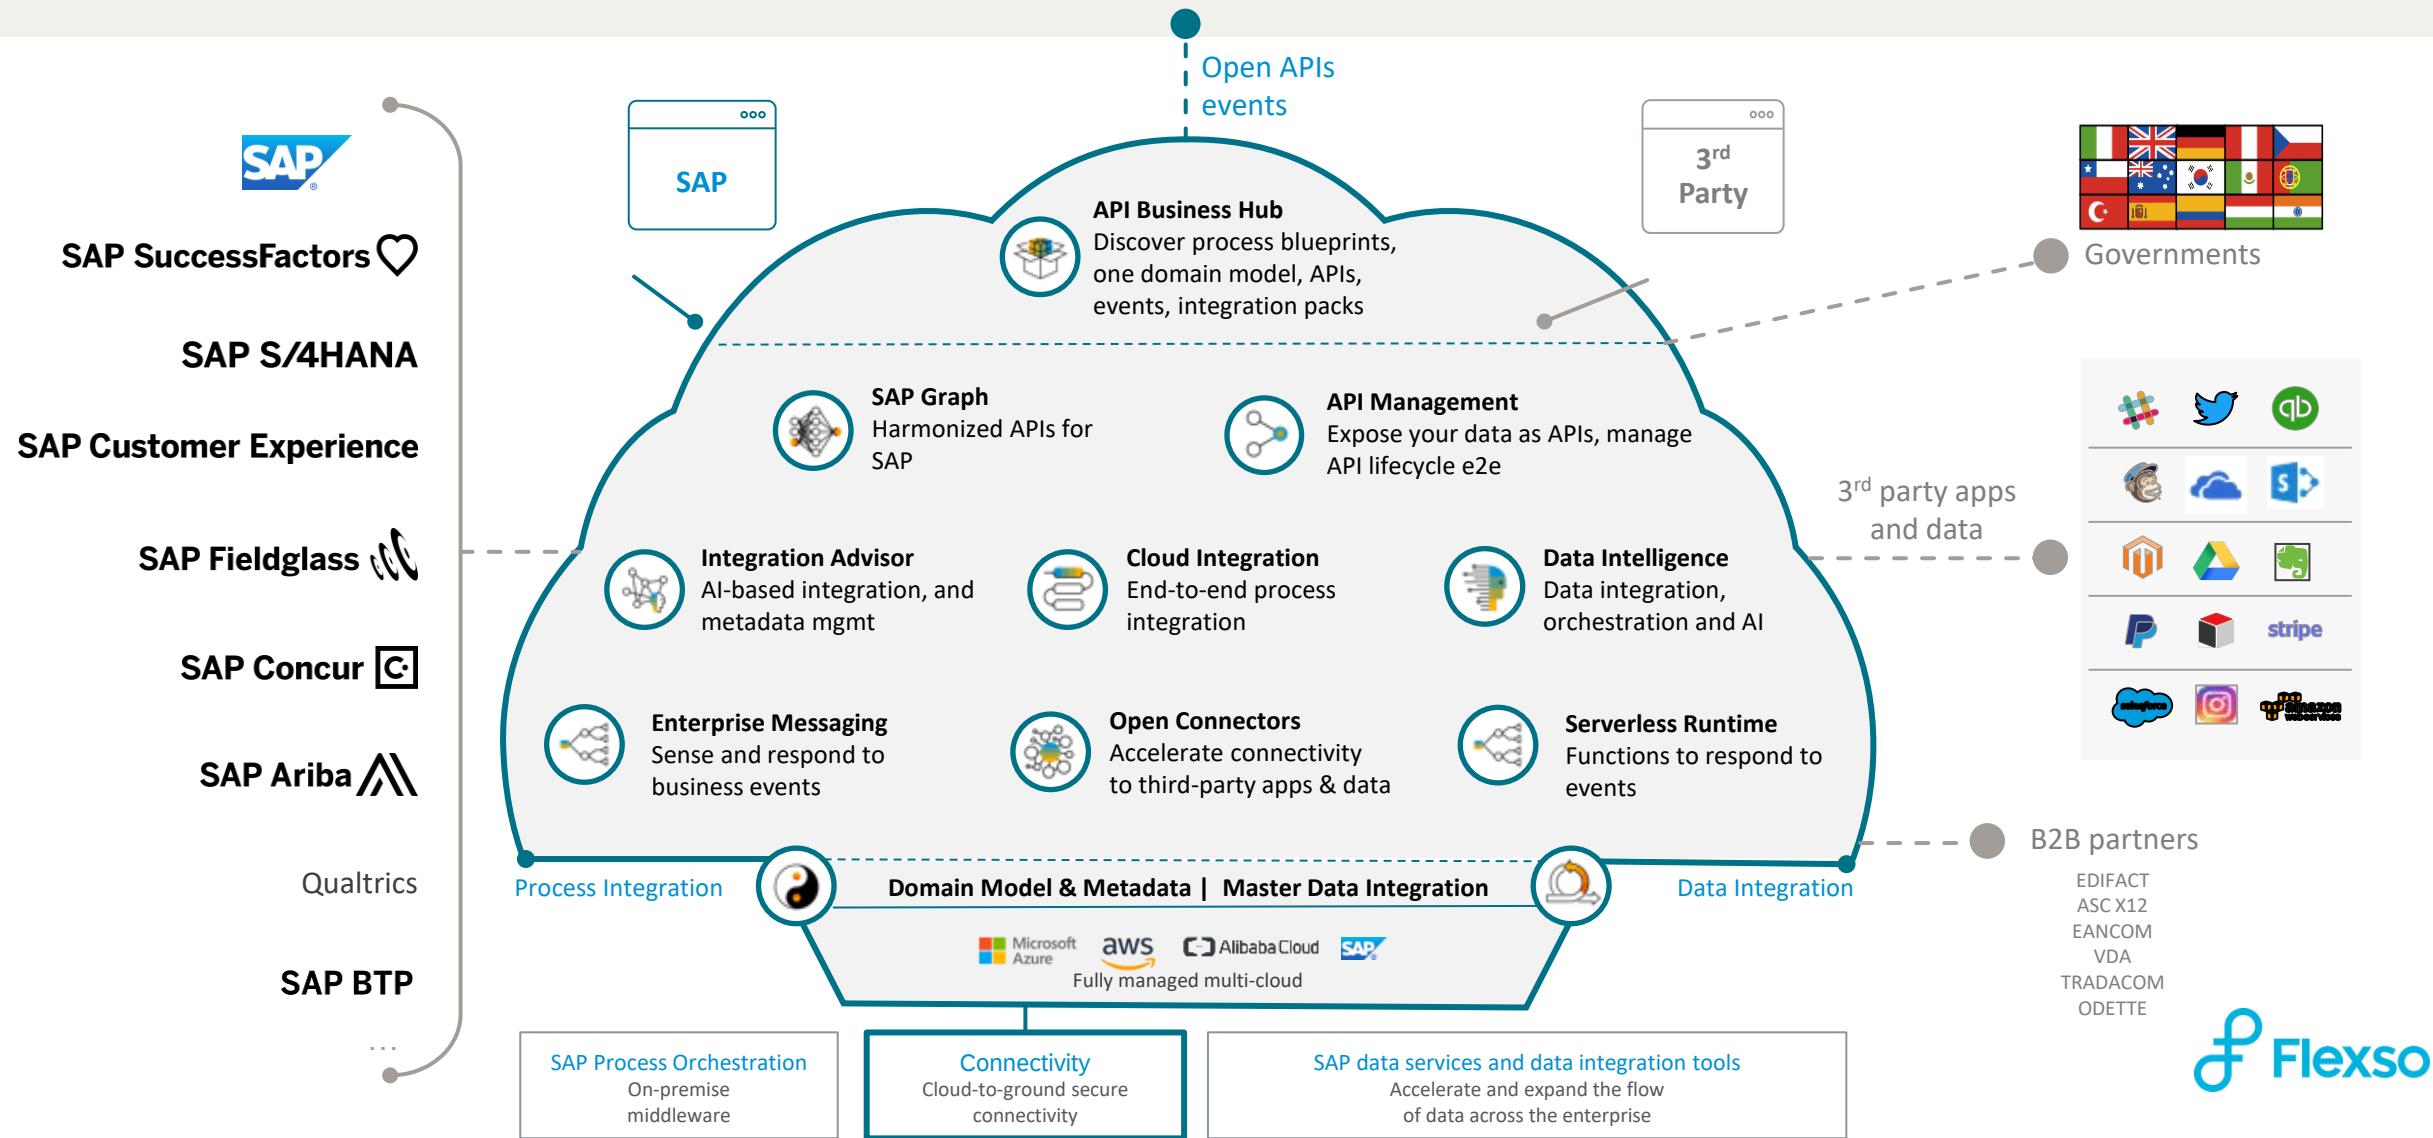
SAP

SAP SuccessFactors

SAP S/4HANA

SAP Customer Experience

SAP Fieldglass

SAP Concur

SAP Ariba

Qualtrics

SAP BTP

...

SAP

Open APIs
events

3rd Party

Governments

API Business Hub
Discover process blueprints, one domain model, APIs, events, integration packs

SAP Graph
Harmonized APIs for SAP

API Management
Expose your data as APIs, manage API lifecycle e2e

3rd party apps and data

Integration Advisor
AI-based integration, and metadata mgmt

Cloud Integration
End-to-end process integration

Data Intelligence
Data integration, orchestration and AI

Enterprise Messaging
Sense and respond to business events

Open Connectors
Accelerate connectivity to third-party apps & data

Serverless Runtime
Functions to respond to events

stripe

B2B partners

EDIFACT
ASC X12
EANCOM
VDA
TRADACOM
ODETTE

Process Integration

Domain Model & Metadata | Master Data Integration

Data Integration

Microsoft Azure aws Alibaba Cloud SAP
Fully managed multi-cloud

SAP Process Orchestration
On-premise middleware

Connectivity
Cloud-to-ground secure connectivity

SAP data services and data integration tools
Accelerate and expand the flow of data across the enterprise

Flexso